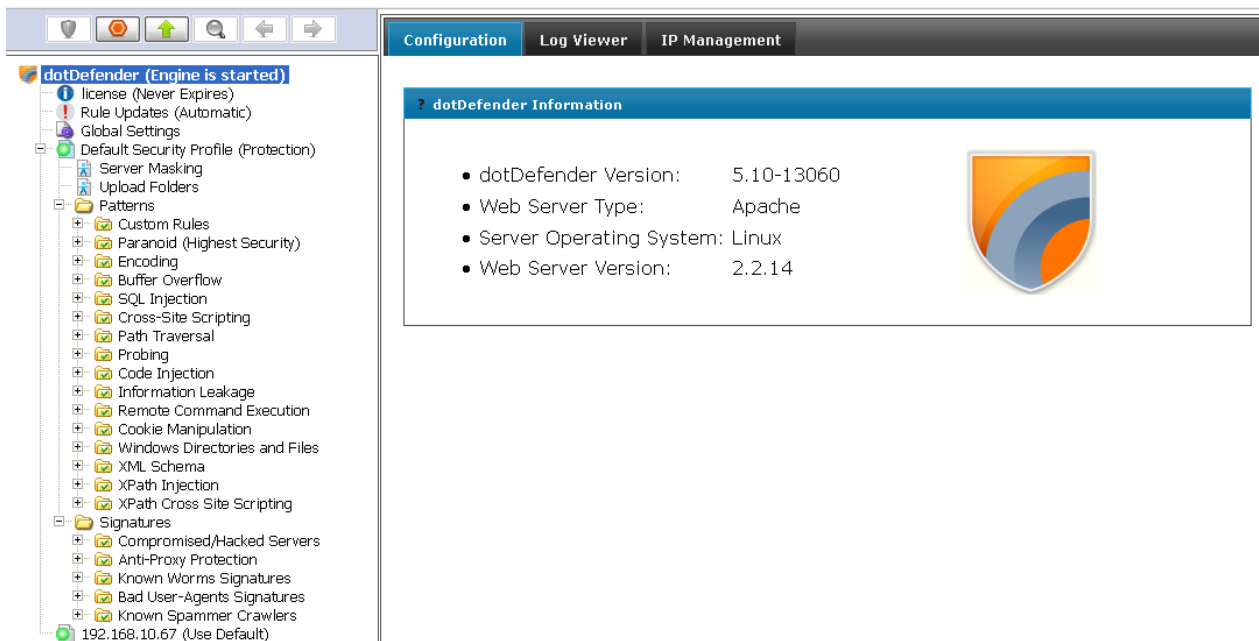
dotDefender (Engine is started)
license (Never Expires)
Rule Updates (Automatic)
Global Settings
Default Security Profile (Protection)
Server Masking
Upload Folders
Patterns
Custom Rules
Paranoid (Highest Security)
Encoding
Buffer Overflow
SQL Injection
Cross-Site Scripting
Path Traversal
Probing
Code Injection
Information Leakage
Remote Command Execution
Cookie Manipulation
Windows Directories and Files
XML Schema
XPath Injection
XPath Cross Site Scripting
Signatures
Compromised/Hacked Servers
Anti-Proxy Protection
Known Worms Signatures
Bad User-Agents Signatures
Known Spammer Crawlers
192.168.10.67 (Use Default)

Configuration
Log Viewer
IP Management

? dotDefender Information

- dotDefender Version: 5.10-13060
- Web Server Type: Apache
- Server Operating System: Linux
- Web Server Version: 2.2.14